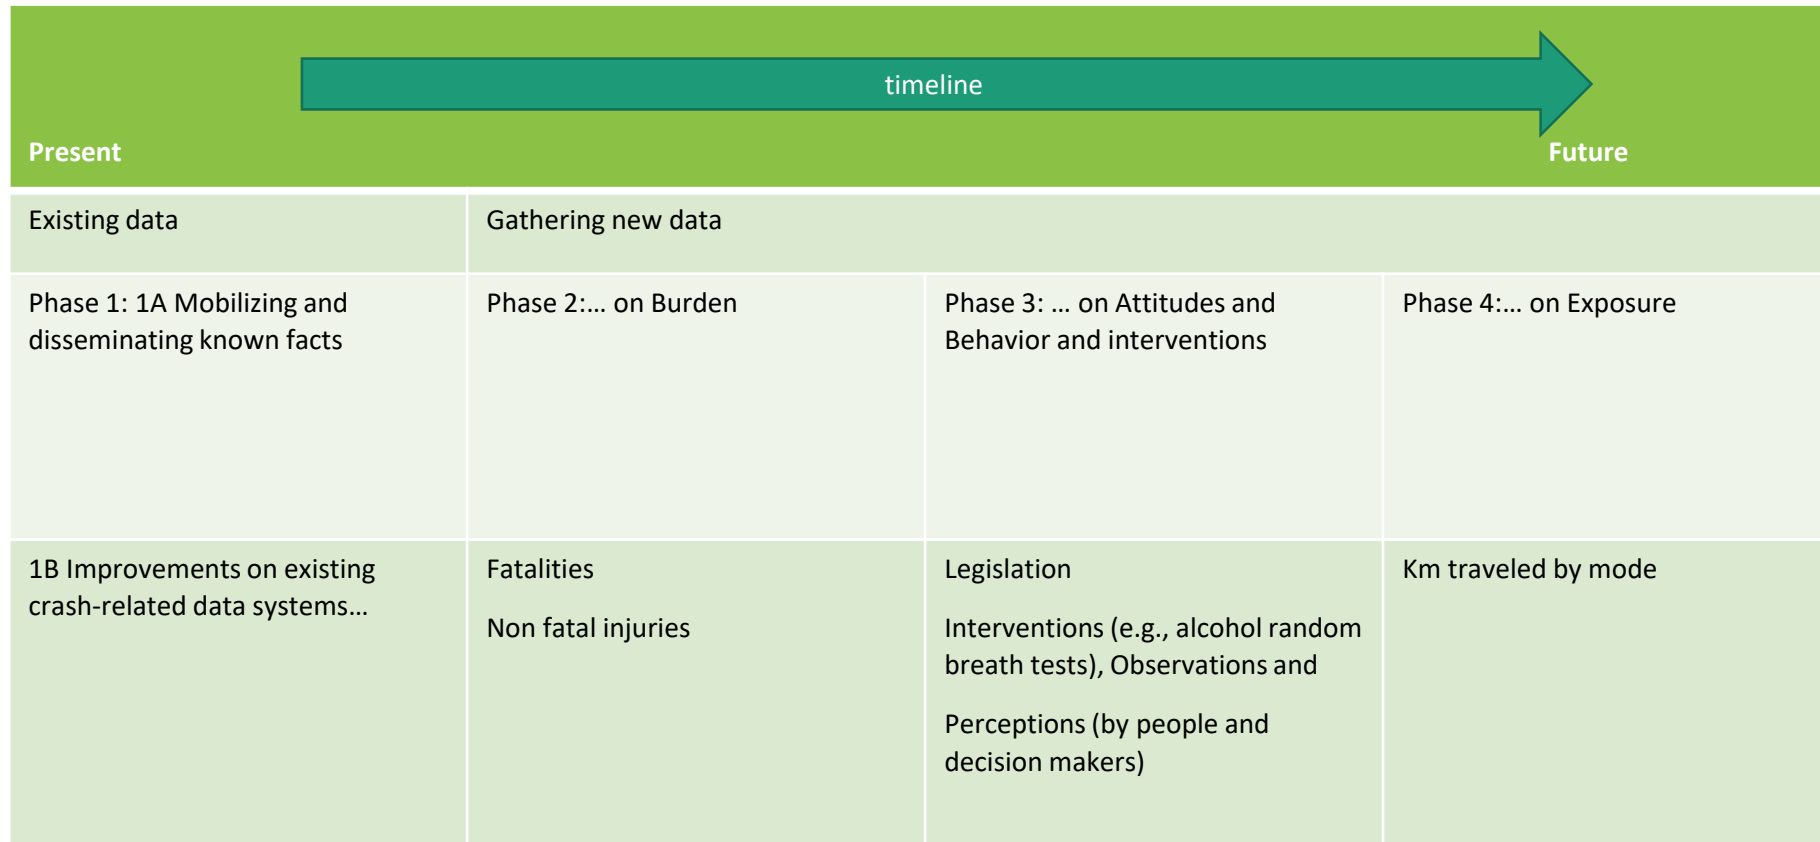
timeline

Present

Future

| Existing data | Gathering new data | | |
|---|---|---|---|
| Phase 1: 1A Mobilizing and disseminating known facts | Phase 2:… on Burden | Phase 3: … on Attitudes and Behavior and interventions | Phase 4:… on Exposure |
| 1B Improvements on existing crash-related data systems… | Fatalities<br><br>Non fatal injuries | Legislation<br><br>Interventions (e.g., alcohol random breath tests), Observations and<br><br>Perceptions (by people and decision makers) | Km traveled by mode |